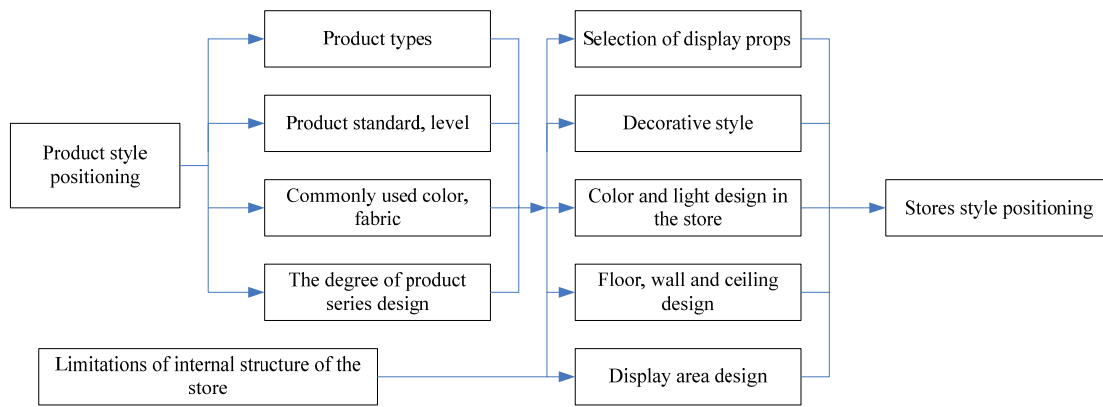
Product style positioning

Product types

Product standard, level

Commonly used color, fabric

The degree of product series design

Limitations of internal structure of the store

Selection of display props

Decorative style

Color and light design in the store

Floor, wall and ceiling design

Display area design

Stores style positioning